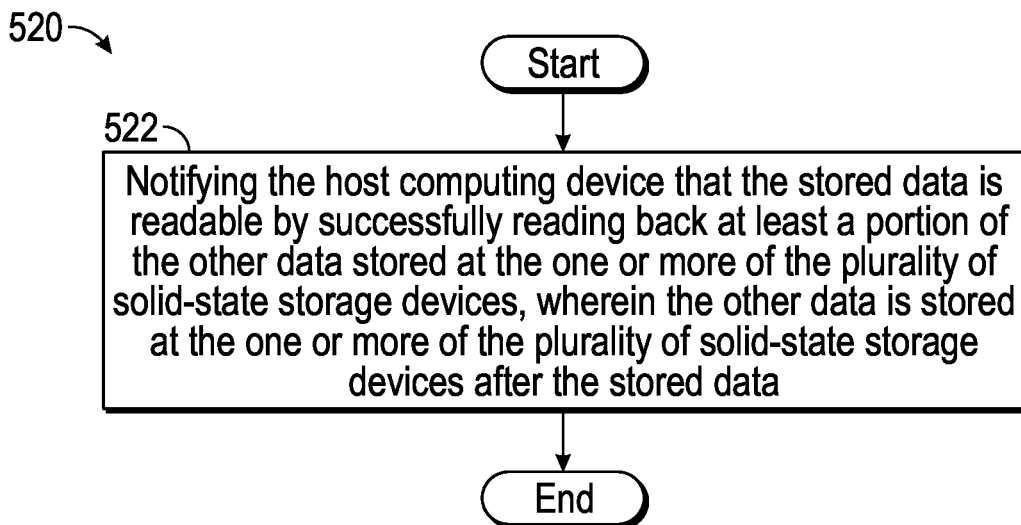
520

Start

522

Notifying the host computing device that the stored data is readable by successfully reading back at least a portion of the other data stored at the one or more of the plurality of solid-state storage devices, wherein the other data is stored at the one or more of the plurality of solid-state storage devices after the stored data

End